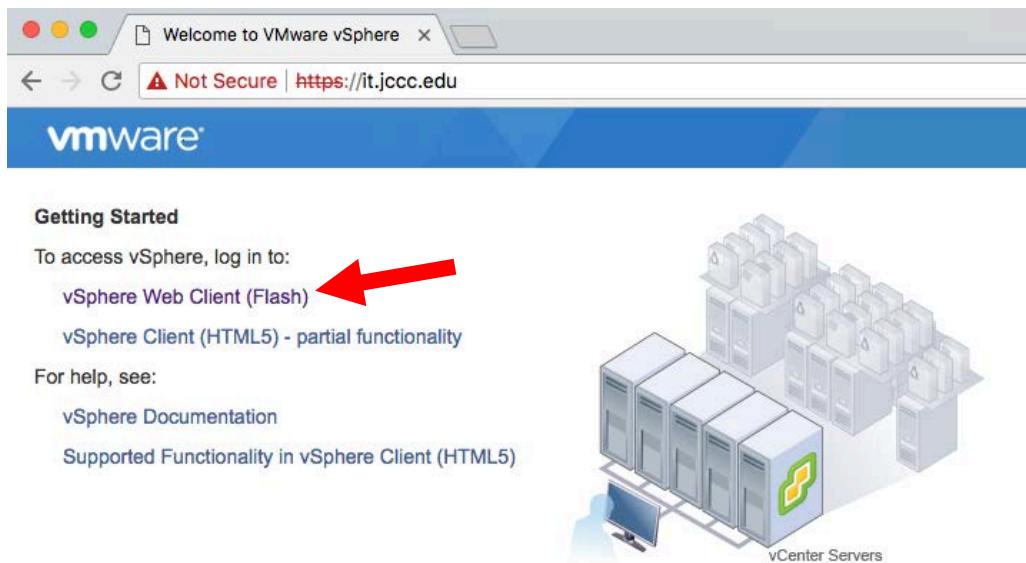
Welcome to VMware vSphere ×

Not Secure | https://it.jccc.edu

vmware

Getting Started

To access vSphere, log in to:

vSphere Web Client (Flash)

vSphere Client (HTML5) - partial functionality

For help, see:

vSphere Documentation

Supported Functionality in vSphere Client (HTML5)

vCenter Servers